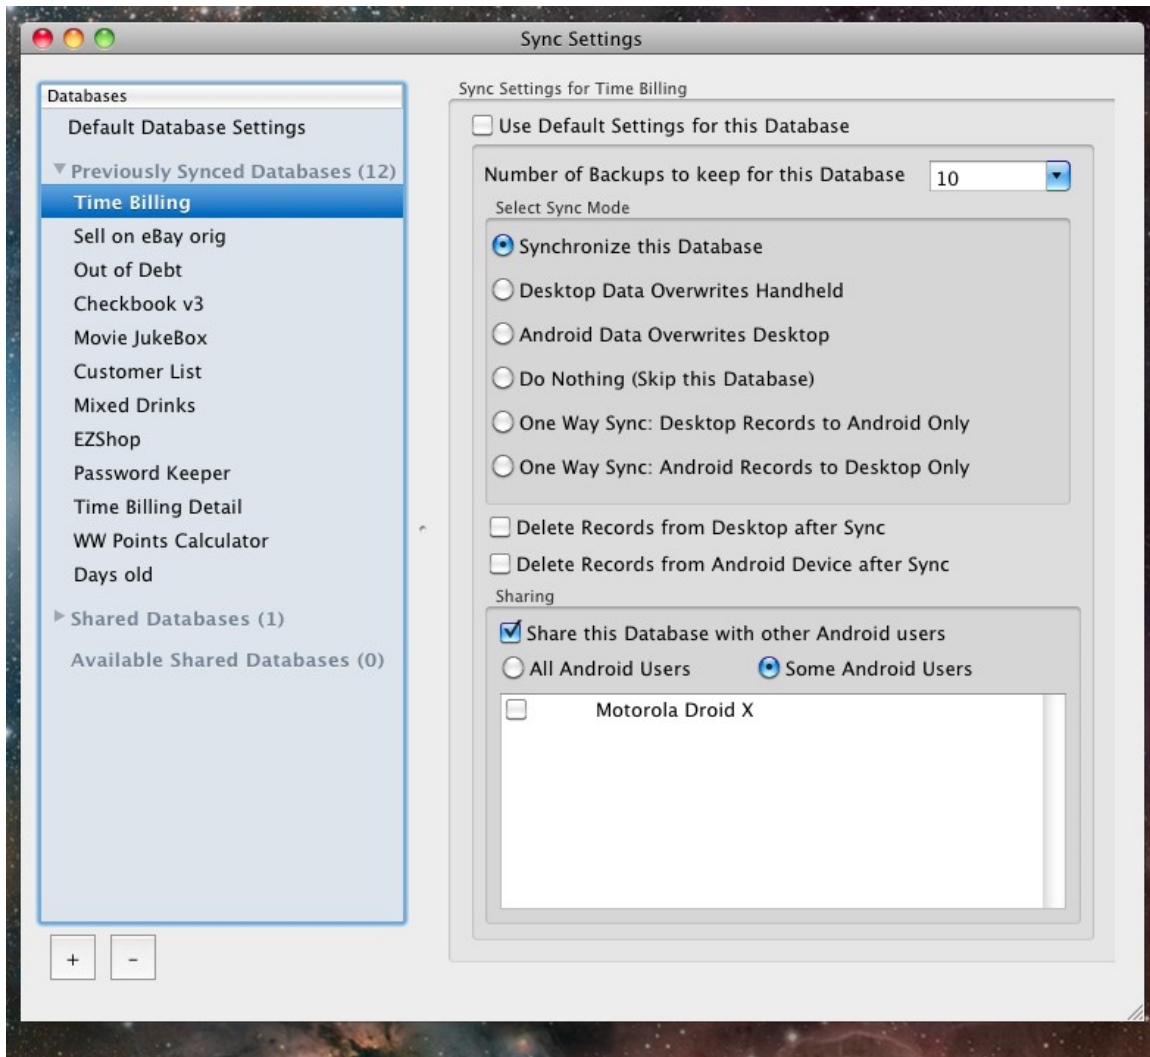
Sync Settings

Databases
Default Database Settings
▼ Previously Synced Databases (12)
Time Billing
Sell on eBay orig
Out of Debt
Checkbook v3
Movie JukeBox
Customer List
Mixed Drinks
EZShop
Password Keeper
Time Billing Detail
WW Points Calculator
Days old
▶ Shared Databases (1)
Available Shared Databases (0)

+ -

Sync Settings for Time Billing
Use Default Settings for this Database
Number of Backups to keep for this Database 10
Select Sync Mode
Synchronize this Database
Desktop Data Overwrites Handheld
Android Data Overwrites Desktop
Do Nothing (Skip this Database)
One Way Sync: Desktop Records to Android Only
One Way Sync: Android Records to Desktop Only
Delete Records from Desktop after Sync
Delete Records from Android Device after Sync
Sharing
Share this Database with other Android users
All Android Users
Some Android Users
Motorola Droid X